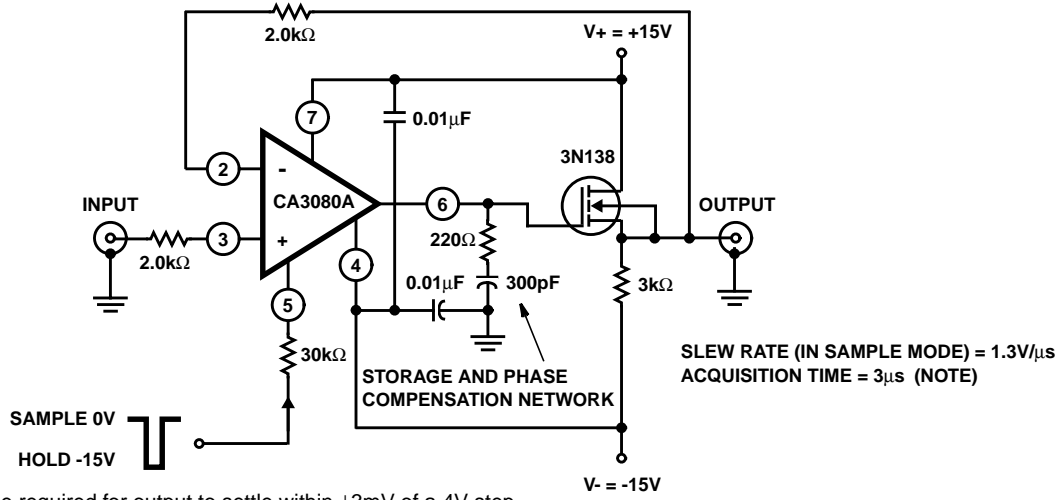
2.0kΩ

V+ = +15V

7

0.01μF

2

-

3N138

CA3080A

6

INPUT

OUTPUT

3

+

2.0kΩ

220Ω

4

0.01μF

300pF

3kΩ

5

30kΩ

SLEW RATE (IN SAMPLE MODE) = 1.3V/μs
ACQUISITION TIME = 3μs (NOTE)

STORAGE AND PHASE COMPENSATION NETWORK

SAMPLE 0V

HOLD -15V

V- = -15V

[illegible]e required for output to settle within ±3mV of a 4V step.